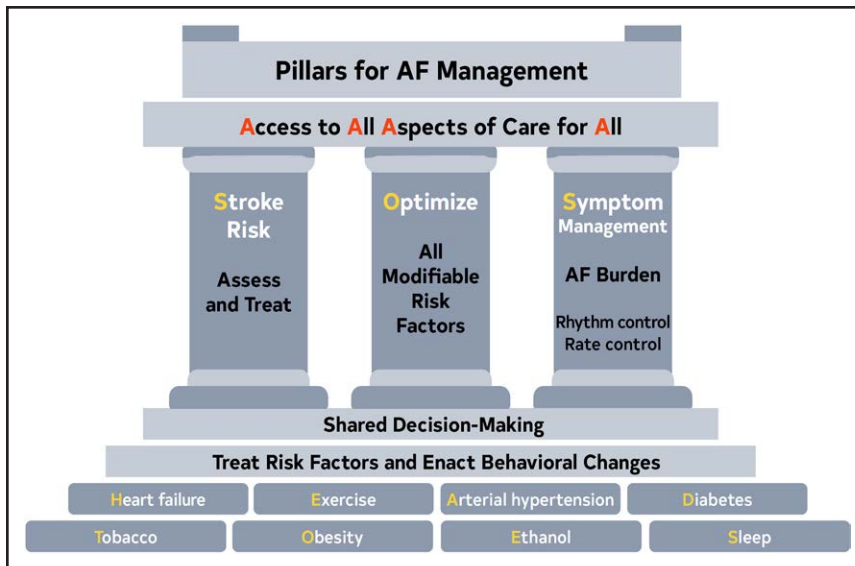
Pillars for AF Management

Access to All Aspects of Care for All

Stroke Risk

Assess and Treat

Optimize

All Modifiable Risk Factors

Symptom Management

AF Burden

Rhythm control
Rate control

Shared Decision-Making

Treat Risk Factors and Enact Behavioral Changes

Heart failure
Exercise
Arterial hypertension
Diabetes
Tobacco
Obesity
Ethanol
Sleep